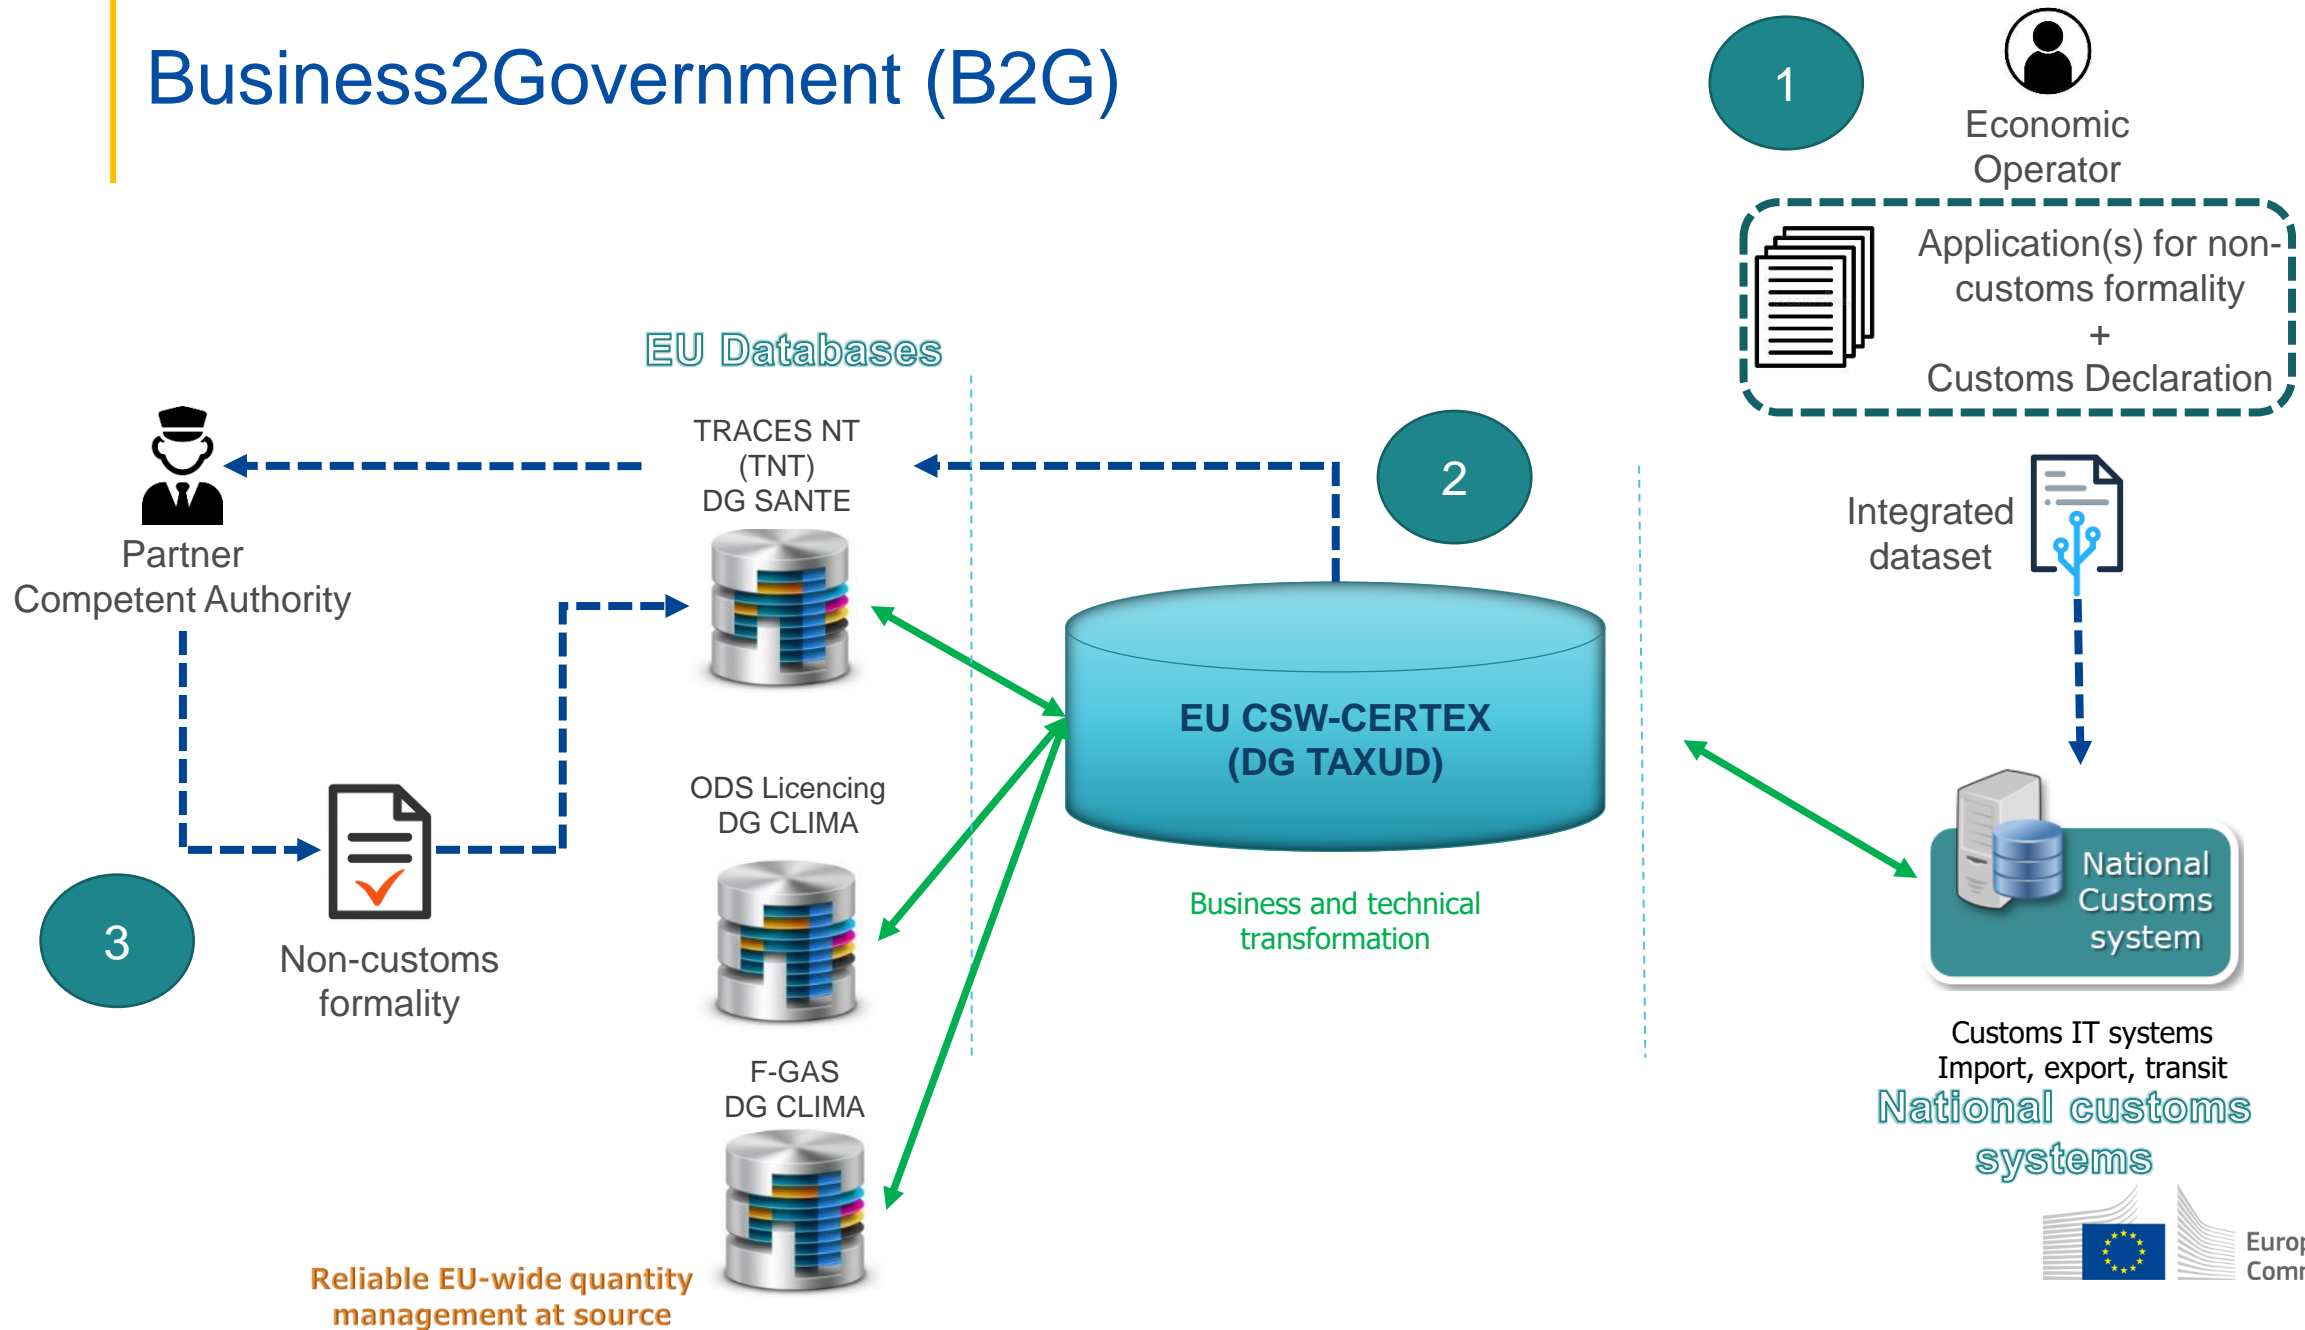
Business2Government (B2G)

1

Economic Operator

Application(s) for non-customs formality
+
Customs Declaration

EU Databases

TRACES NT (TNT) DG SANTE

Partner Competent Authority

2

Integrated dataset

EU CSW-CERTEX (DG TAXUD)

ODS Licencing DG CLIMA

National Customs system

3

Non-customs formality

Business and technical transformation

Customs IT systems Import, export, transit

National customs systems

F-GAS DG CLIMA

Reliable EU-wide quantity management at source

Europ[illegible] Comm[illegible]